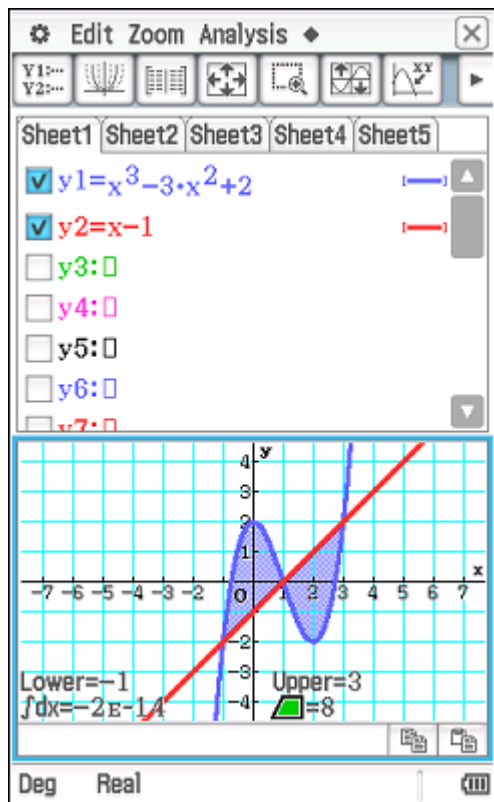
Edit Zoom Analysis

Y1:
Y2:

XY

Sheet1 Sheet2 Sheet3 Sheet4 Sheet5

y1=$x^3-3\cdot x^2+2$

y2=x−1

y3:

y4:

y5:

y6:

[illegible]

y

4

3

2

1

x

−7 −6 −5 −4 −3 −2 O 1 2 3 4 5 6 7

−2

−3

−4

Lower=−1

Upper=3

∫dx=−2E−14

=8

Deg Real